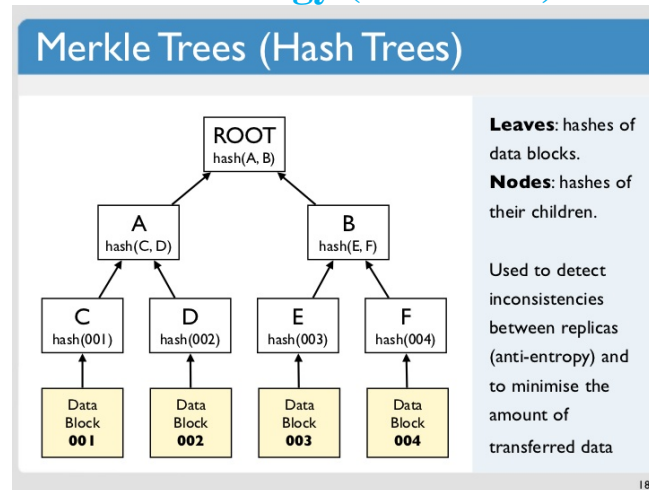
Merkle Trees (Hash Trees)

ROOT
hash(A, B)

A
hash(C, D)

B
hash(E, F)

C
hash(001)

D
hash(002)

E
hash(003)

F
hash(004)

Data Block 001

Data Block 002

Data Block 003

Data Block 004

**Leaves**: hashes of data blocks.
**Nodes**: hashes of their children.

Used to detect inconsistencies between replicas (anti-entropy) and to minimise the amount of transferred data

18